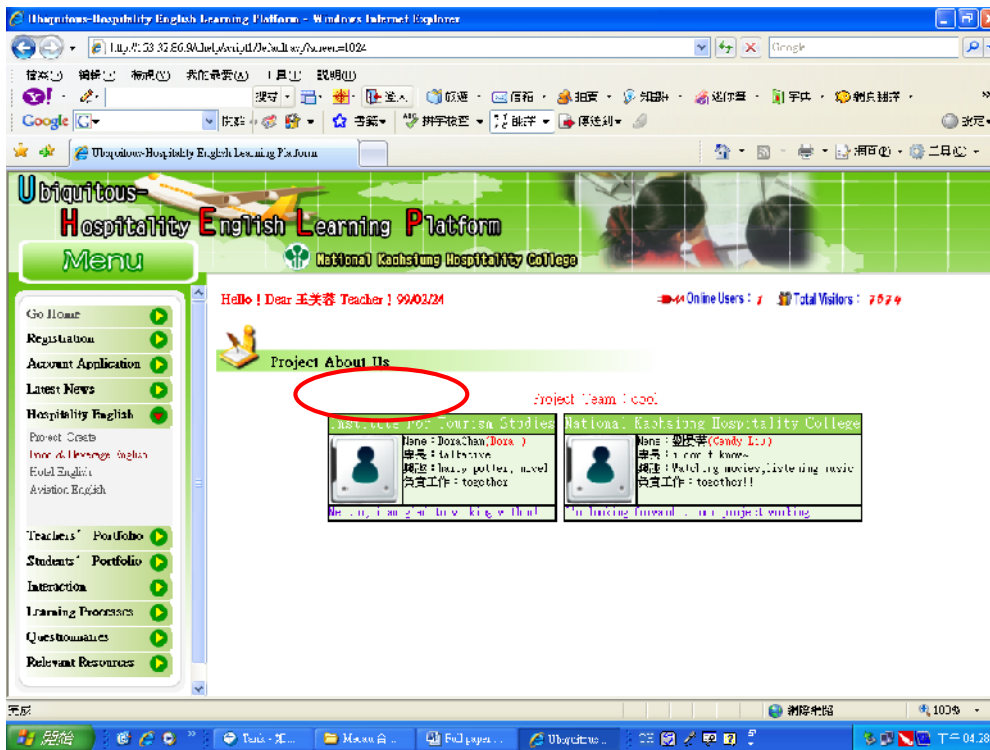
Ubiquitous-Hospitality English Learning Platform - Windows Internet Explorer

http://163.32.86.9/chef/script/Default.asp?screen=1024

Google

檔案(F) 編輯(E) 檢視(V) 我的最愛(A) 工具(T) 說明(H)

搜尋 登入 信箱 拍賣 知識+ 字典 新聞

Google

Ubiquitous-Hospitality English Learning Platform

Ubiquitous-
Hospitality English Learning Platform

Menu

National Kaohsiung Hospitality College

Hello ! Dear 王美蓉 Teacher ! 99/02/24

Online Users : 1   Total Visitors : 7074

Go Home
Registration
Account Application
Latest News
Hospitality English
Project Create
Food & Beverage English
Hotel English
Aviation English
Teachers' Portfolio
Students' Portfolio
Interaction
Learning Processes
Questionnaires
Relevant Resources

Project About Us

Project Team : cool

| Institute For Tourism Studies | National Kaohsiung Hospitality College |
|---|---|
| Name : DoraChan(Dora ) 專長 : talkative 興趣 : harry potter, novel 負責工作 : together | Name : 劉長幸(Candy Liu) 專長 : i don't know~ 興趣 : Watching movies,listening music 負責工作 : together!! |
| Nice to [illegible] working with you! | I'm looking forward to our project working |

完成

網際網路

100%

開始

T= 04:28